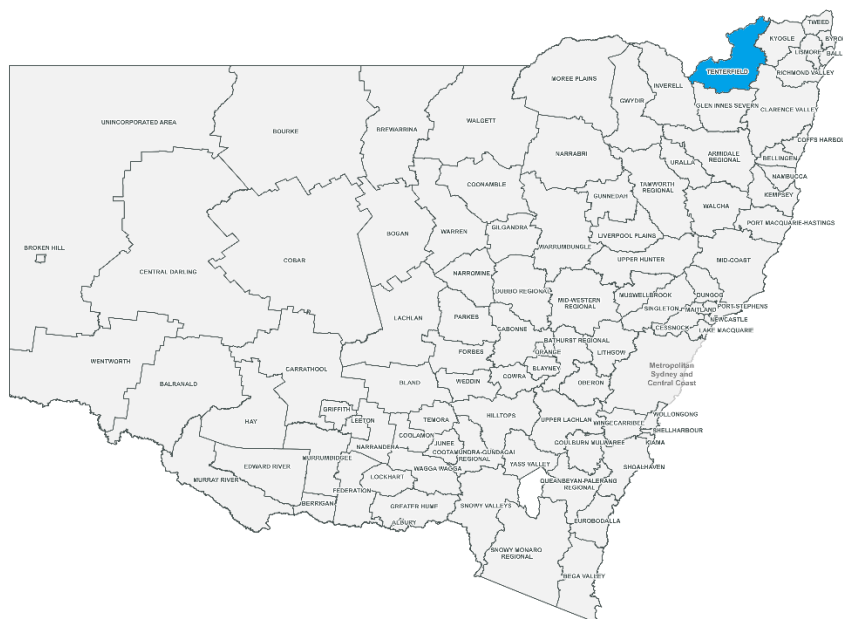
TWEED
KYOGLE
BYRON
BALLINA
LISMORE
TENTERFIELD
RICHMOND VALLEY
MOREE PLAINS
INVERELL
GWYDIR
GLEN INNES SEVERN
CLARENCE VALLEY
UNINCORPORATED AREA
BOURKE
BREWARRINA
WALGETT
COFFS HARBOUR
NARRABRI
URALLA
ARMIDALE REGIONAL
BELLINGEN
NAMBUCCA
COONAMBLE
GUNNEDAH
TAMWORTH REGIONAL
KEMPSEY
WALCHA
PORT MACQUARIE-HASTINGS
BROKEN HILL
COBAR
BOGAN
WARREN
GILGANDRA
WARRUMBUNGLE
LIVERPOOL PLAINS
CENTRAL DARLING
UPPER HUNTER
MID-COAST
NARROMINE
DUBBO REGIONAL
MID-WESTERN REGIONAL
MUSWELLBROOK
DUNGOG
PORT STEPHENS
SINGLETON
MAITLAND
NEWCASTLE
CESSNOCK
LAKE MACQUARIE
LACHLAN
PARKES
CABONNE
BATHURST REGIONAL
ORANGE
LITHGOW
WENTWORTH
FORBES
BLAYNEY
Metropolitan Sydney and Central Coast
BALRANALD
CARRATHOOL
BLAND
WEDDIN
COWRA
OBERON
GRIFFITH
HILLTOPS
WOLLONGONG
HAY
LEETON
TEMORA
UPPER LACHLAN
WINGECARRIBEE
SHELLHARBOUR
MURRUMBIDGEE
NARRANDERA
COOLAMON
JUNEE
GOULBURN MULWAREE
KIAMA
EDWARD RIVER
COOTAMUNDRA-GUNDAGAI REGIONAL
YASS VALLEY
SHOALHAVEN
MURRAY RIVER
WAGGA WAGGA
LOCKHART
FEDERATION
QUEANBEYAN-PALERANG REGIONAL
BERRIGAN
GREATER HUME
SNOWY VALLEYS
ALBURY
EUROBODALLA
SNOWY MONARO REGIONAL
BEGA VALLEY